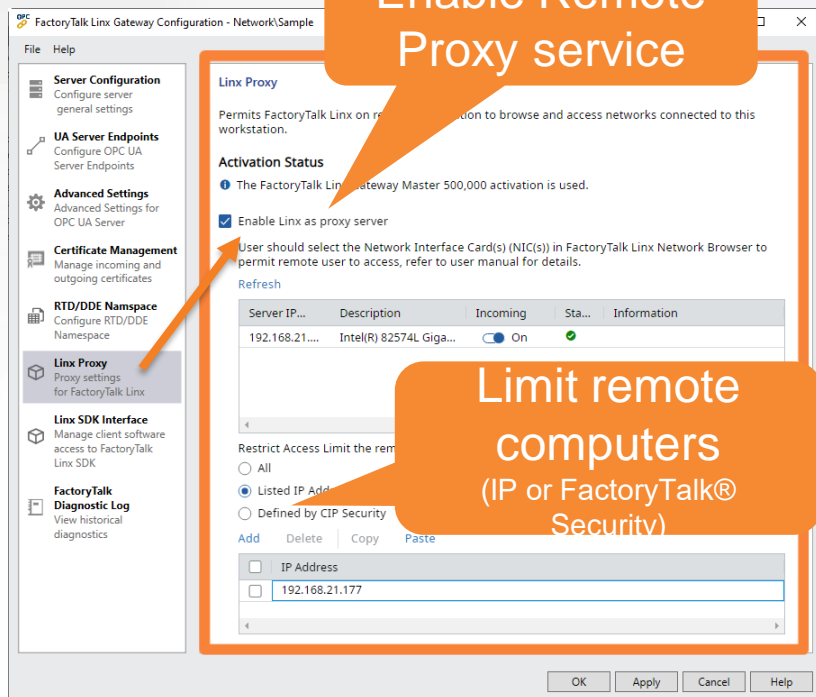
FactoryTalk Linx Gateway Configuration - Network\Sample

Enable Remote Proxy service

File Help

Server Configuration
Configure server general settings

UA Server Endpoints
Configure OPC UA Server Endpoints

Advanced Settings
Advanced Settings for OPC UA Server

Certificate Management
Manage incoming and outgoing certificates

RTD/DDE Namspace
Configure RTD/DDE Namespace

Linx Proxy
Proxy settings for FactoryTalk Linx

Linx SDK Interface
Manage client software access to FactoryTalk Linx SDK

FactoryTalk Diagnostic Log
View historical diagnostics

Linx Proxy

Permits FactoryTalk Linx on re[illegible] to browse and access networks connected to this workstation.

Activation Status

The FactoryTalk Lin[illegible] Gateway Master 500,000 activation is used.

Enable Linx as proxy server

User should select the Network Interface Card(s) (NIC(s)) in FactoryTalk Linx Network Browser to permit remote user to access, refer to user manual for details.

Refresh

| Server IP... | Description | Incoming | Sta... | Information |
|---|---|---|---|---|
| 192.168.21.... | Intel(R) 82574L Giga... | On | | |

Limit remote computers
(IP or FactoryTalk® Security)

Restrict Access Limit the rem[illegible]
All
Listed IP Add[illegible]
Defined by CIP Security

Add Delete Copy Paste

| | IP Address |
|---|---|
| | 192.168.21.177 |

OK Apply Cancel Help